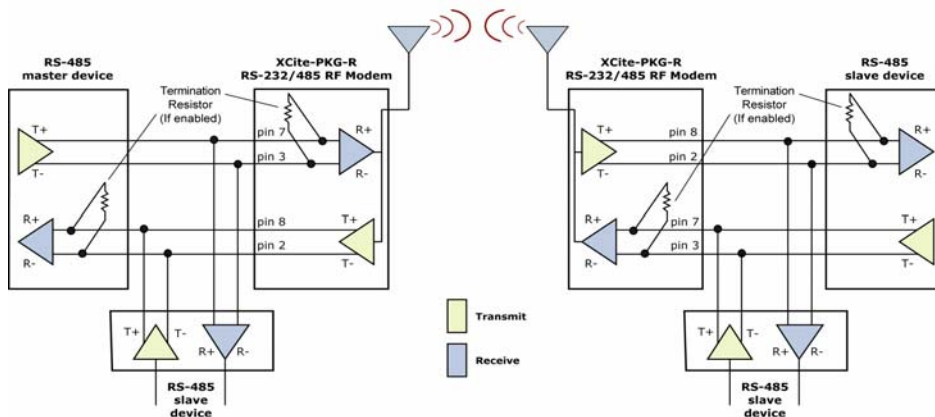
RS-485 master device

XCite-PKG-R RS-232/485 RF Modem

Termination Resistor (If enabled)

T+
T-
pin 7
pin 3
R+
R-

R+
R-
pin 8
pin 2
T+
T-

T+
T-
R+
R-

RS-485 slave device

XCite-PKG-R RS-232/485 RF Modem

Termination Resistor (If enabled)

RS-485 slave device

T+
T-
pin 8
pin 2
R+
R-

R+
R-
pin 7
pin 3
T+
T-

Transmit

Receive

T+
T-
R+
R-

RS-485 slave device